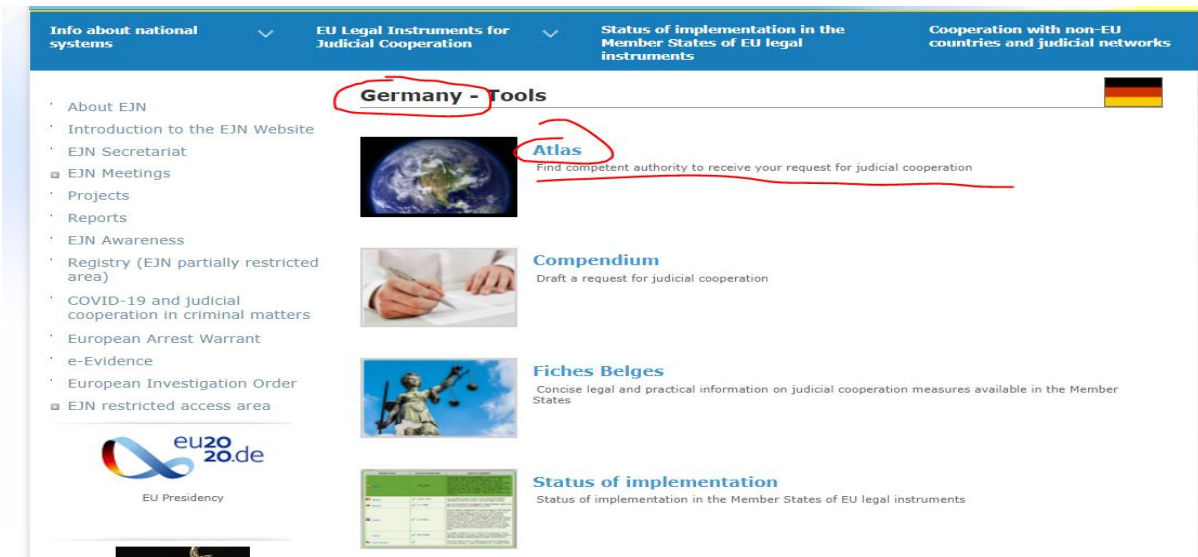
Info about national systems
EU Legal Instruments for Judicial Cooperation
Status of implementation in the Member States of EU legal instruments
Cooperation with non-EU countries and judicial networks

About EJN
Introduction to the EJN Website
EJN Secretariat
EJN Meetings
Projects
Reports
EJN Awareness
Registry (EJN partially restricted area)
COVID-19 and judicial cooperation in criminal matters
European Arrest Warrant
e-Evidence
European Investigation Order
EJN restricted access area

eu2020.de
EU Presidency

Germany - Tools

Atlas
Find competent authority to receive your request for judicial cooperation

Compendium
Draft a request for judicial cooperation

Fiches Belges
Concise legal and practical information on judicial cooperation measures available in the Member States

Status of implementation
Status of implementation in the Member States of EU legal instruments